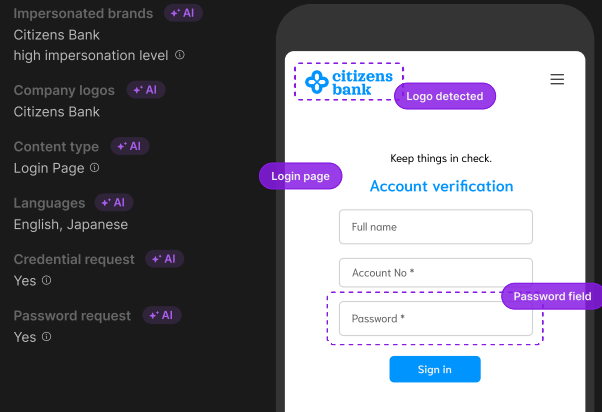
Impersonated brands ✦ AI
Citizens Bank
high impersonation level ⓘ

Company logos ✦ AI
Citizens Bank

Content type ✦ AI
Login Page ⓘ

Languages ✦ AI
English, Japanese

Credential request ✦ AI
Yes ⓘ

Password request ✦ AI
Yes ⓘ

citizens bank
Logo detected

Login page

Keep things in check.

Account verification

Full name

Account No *

Password field

Password *

Sign in